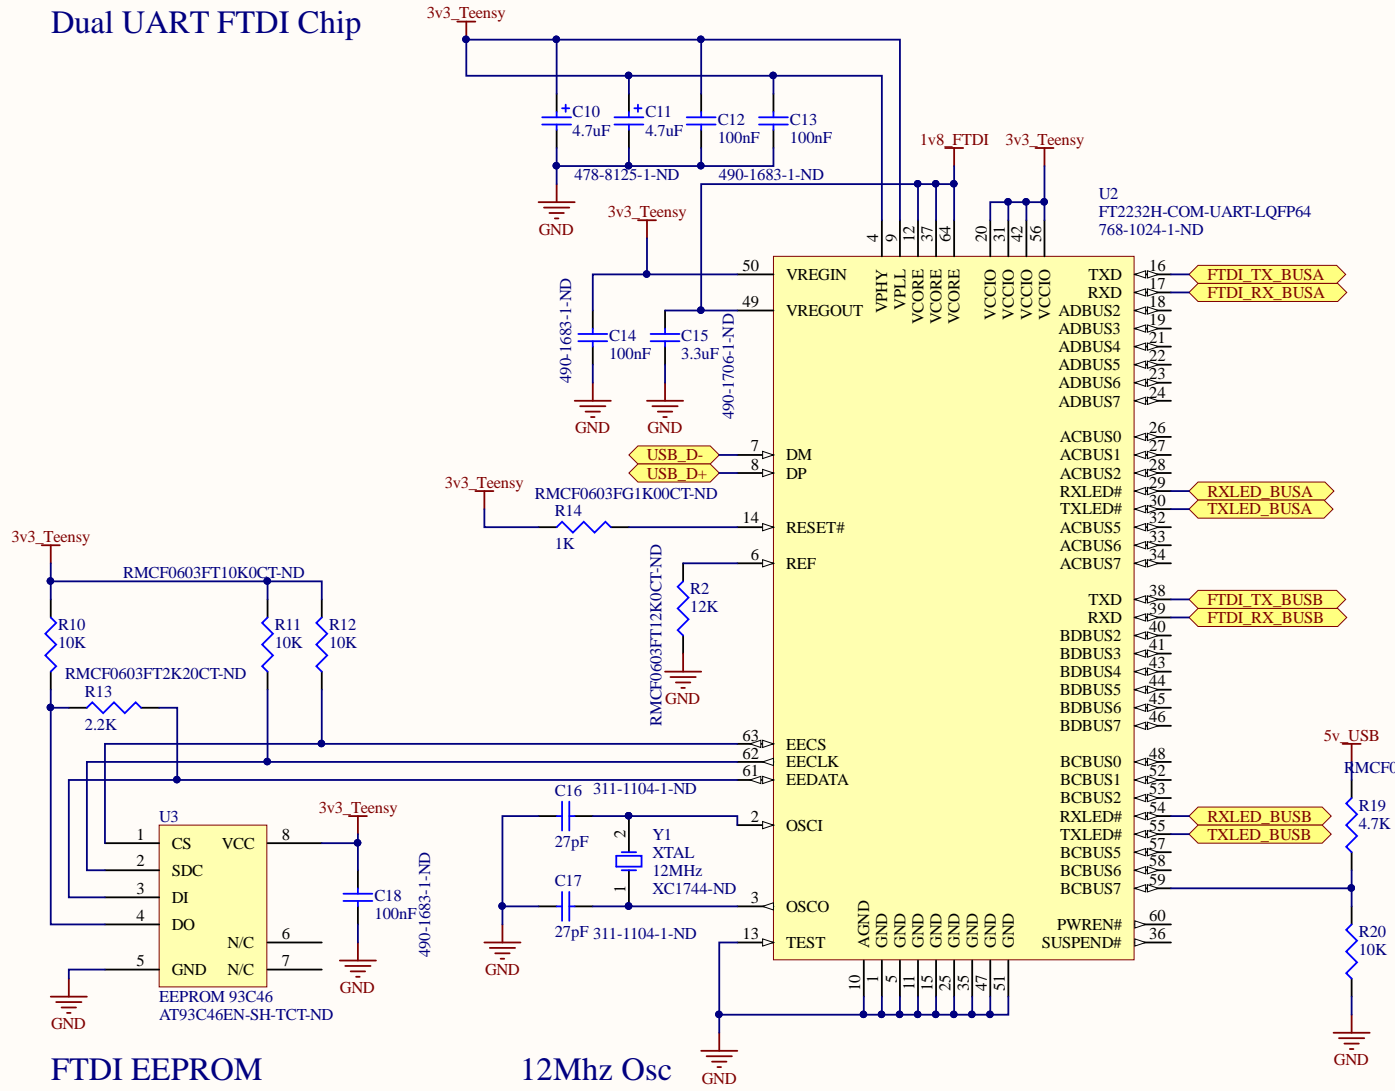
Dual UART FTDI Chip

3v3_Teensy

C10 4.7uF
C11 4.7uF
C12 100nF
C13 100nF
478-8125-1-ND
490-1683-1-ND
GND

1v8_FTDI
3v3_Teensy

U2
FT2232H-COM-UART-LQFP64
768-1024-1-ND

3v3_Teensy

4 9 12 37 64
VPHY VPLL VCORE VCORE VCORE
20 31 42 56
VCCIO VCCIO VCCIO VCCIO

50 VREGIN
49 VREGOUT

490-1683-1-ND
C14 100nF
C15 3.3uF
490-1706-1-ND
GND GND

TXD 16 FTDI_TX_BUSA
RXD 17 FTDI_RX_BUSA
ADBUS2 18
ADBUS3 19
ADBUS4 21
ADBUS5 22
ADBUS6 23
ADBUS7 24

USB_D- 7 DM
USB_D+ 8 DP

ACBUS0 26
ACBUS1 27
ACBUS2 28
RXLED# 29 RXLED_BUSA
TXLED# 30 TXLED_BUSA
ACBUS5 32
ACBUS6 33
ACBUS7 34

3v3_Teensy
RMCF0603FG1K00CT-ND
R14
1K
14 RESET#

6 REF
RMCF0603FT12K0CT-ND
R2
12K
GND

3v3_Teensy
RMCF0603FT10K0CT-ND
R10 10K
R11 10K
R12 10K
RMCF0603FT2K20CT-ND
R13
2.2K

TXD 38 FTDI_TX_BUSB
RXD 39 FTDI_RX_BUSB
BDBUS2 40
BDBUS3 41
BDBUS4 43
BDBUS5 44
BDBUS6 45
BDBUS7 46

63 EECS
62 EECLK
61 EEDATA

BCBUS0 48
BCBUS1 52
BCBUS2 53
RXLED# 54 RXLED_BUSB
TXLED# 55 TXLED_BUSB
BCBUS5 57
BCBUS6 58
BCBUS7 59

5v_USB
RMCF0
R19
4.7K
R20
10K
GND

U3
1 CS VCC 8
2 SDC
3 DI
4 DO
N/C 6
5 GND N/C 7
EEPROM 93C46
AT93C46EN-SH-TCT-ND
GND

3v3_Teensy
C18
100nF
490-1683-1-ND
GND

C16 311-1104-1-ND
27pF
Y1
XTAL
12MHz
XC1744-ND
2 1
C17
27pF 311-1104-1-ND
2 OSCI
3 OSCO
GND

13 TEST
AGND GND GND GND GND GND GND GND
10 1 5 11 15 25 35 47 51
PWREN# 60
SUSPEND# 36
GND

FTDI EEPROM

12Mhz Osc